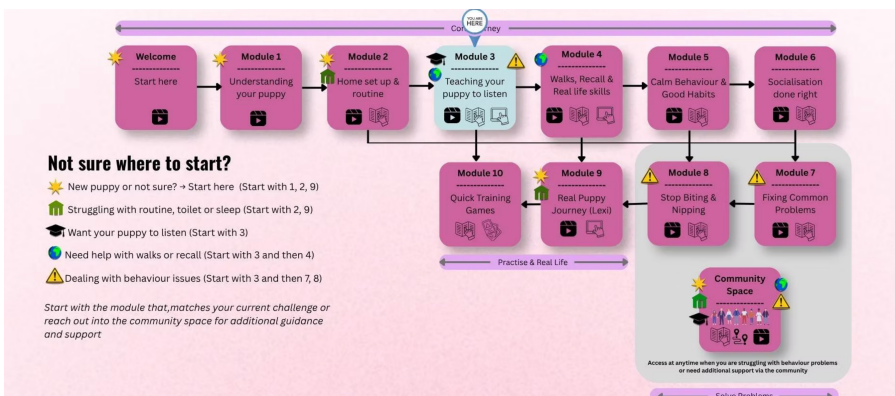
Co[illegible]ney

YOU ARE HERE

Welcome
Start here

Module 1
Understanding your puppy

Module 2
Home set up & routine

Module 3
Teaching your puppy to listen

Module 4
Walks, Recall & Real life skills

Module 5
Calm Behaviour & Good Habits

Module 6
Socialisation done right

Not sure where to start?

New puppy or not sure? → Start here (Start with 1, 2, 9)

Struggling with routine, toilet or sleep (Start with 2, 9)

Want your puppy to listen (Start with 3)

Need help with walks or recall (Start with 3 and then 4)

Dealing with behaviour issues (Start with 3 and then 7, 8)

Start with the module that,matches your current challenge or reach out into the community space for additional guidance and support

Module 10
Quick Training Games

Module 9
Real Puppy Journey (Lexi)

Module 8
Stop Biting & Nipping

Module 7
Fixing Common Problems

Practise & Real Life

Community Space

Access at anytime when you are struggling with behaviour problems or need additional support via the community

Solve Problems